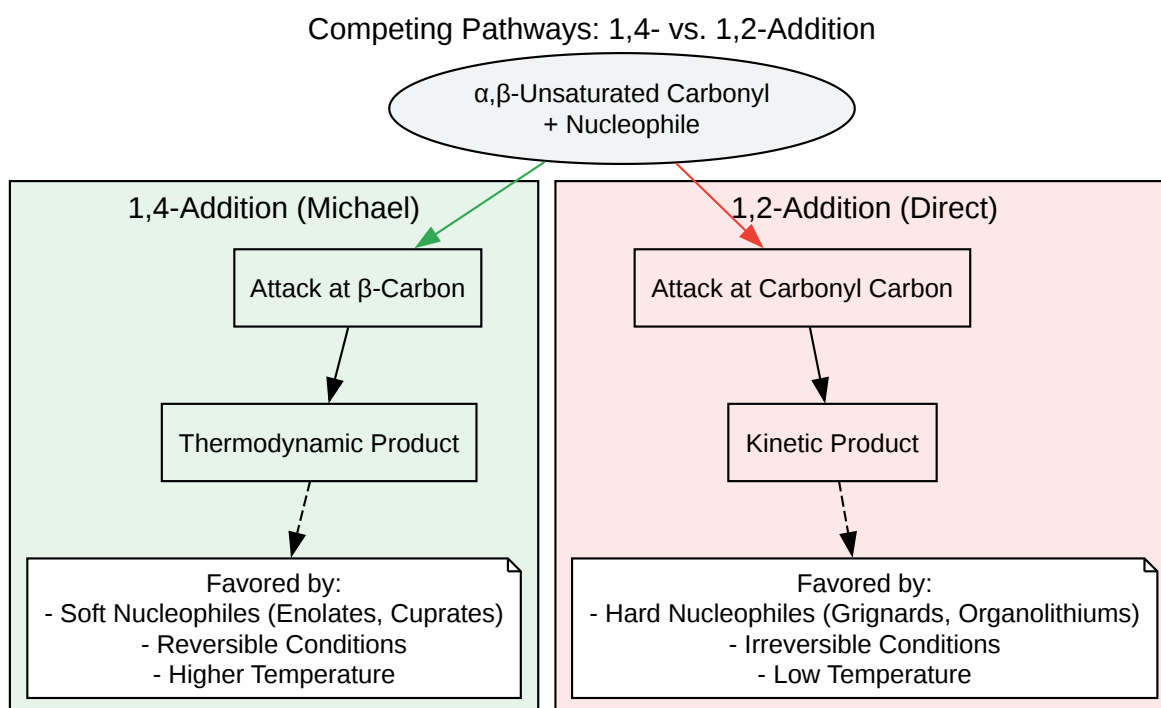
Competing Pathways: 1,4- vs. 1,2-Addition

α,β-Unsaturated Carbonyl
+ Nucleophile

1,4-Addition (Michael)

Attack at β-Carbon

Thermodynamic Product

Favored by:
- Soft Nucleophiles (Enolates, Cuprates)
- Reversible Conditions
- Higher Temperature

1,2-Addition (Direct)

Attack at Carbonyl Carbon

Kinetic Product

Favored by:
- Hard Nucleophiles (Grignards, Organolithiums)
- Irreversible Conditions
- Low Temperature